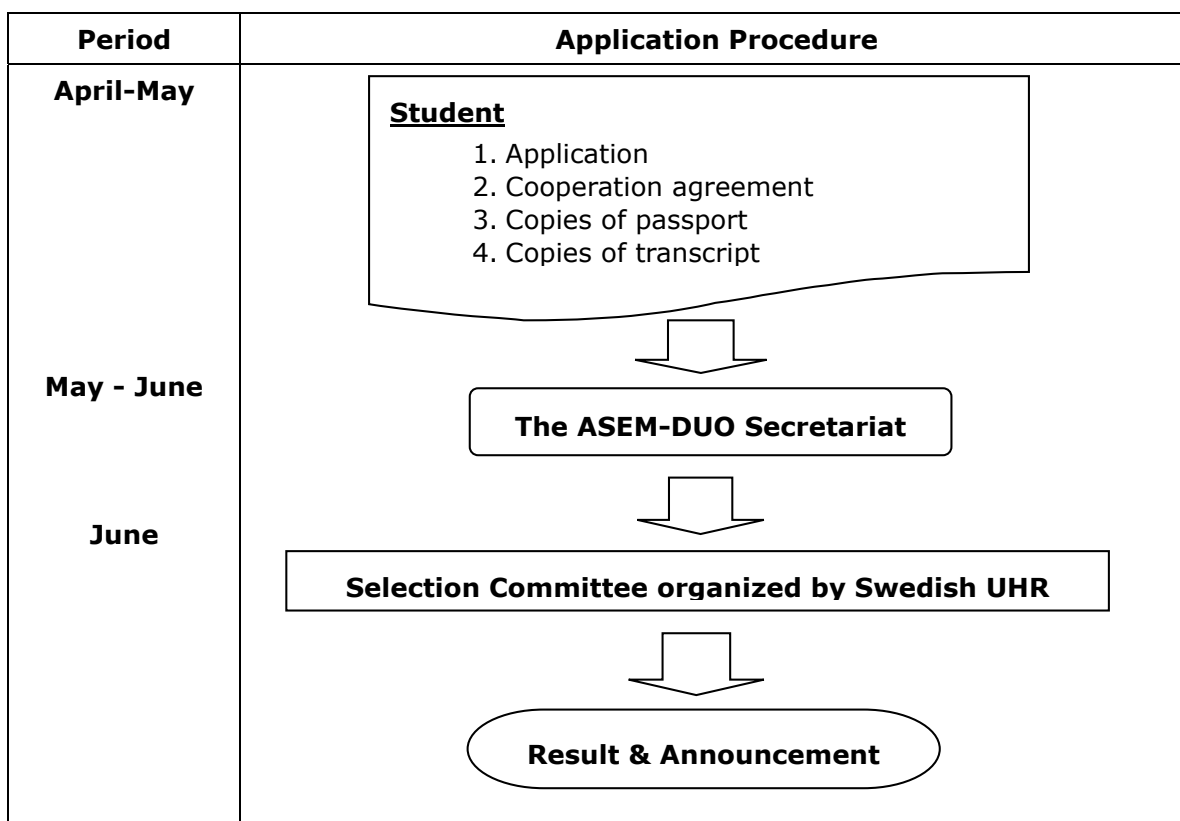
| Period | Application Procedure |
|---|---|
| April-May | **Student**<br>1. Application<br>2. Cooperation agreement<br>3. Copies of passport<br>4. Copies of transcript |
| May - June | The ASEM-DUO Secretariat |
| June | Selection Committee organized by Swedish UHR |
| | Result & Announcement |